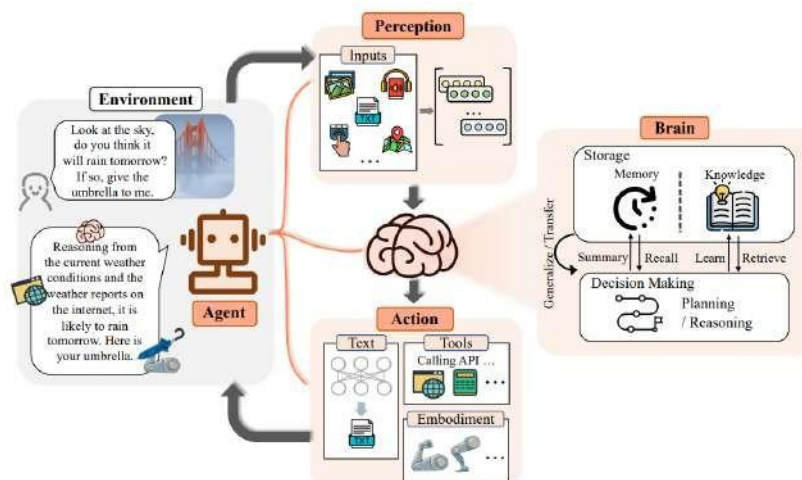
Perception

Inputs

...

Environment

Look at the sky, do you think it will rain tomorrow? If so, give the umbrella to me.

Reasoning from the current weather conditions and the weather reports on the internet, it is likely to rain tomorrow. Here is your umbrella.

Agent

Brain

Storage

Memory

Knowledge

Generalize / Transfer

Summary

Recall

Learn

Retrieve

Decision Making

Planning / Reasoning

Action

Text

Tools

Calling API ...

...

Embodiment

...